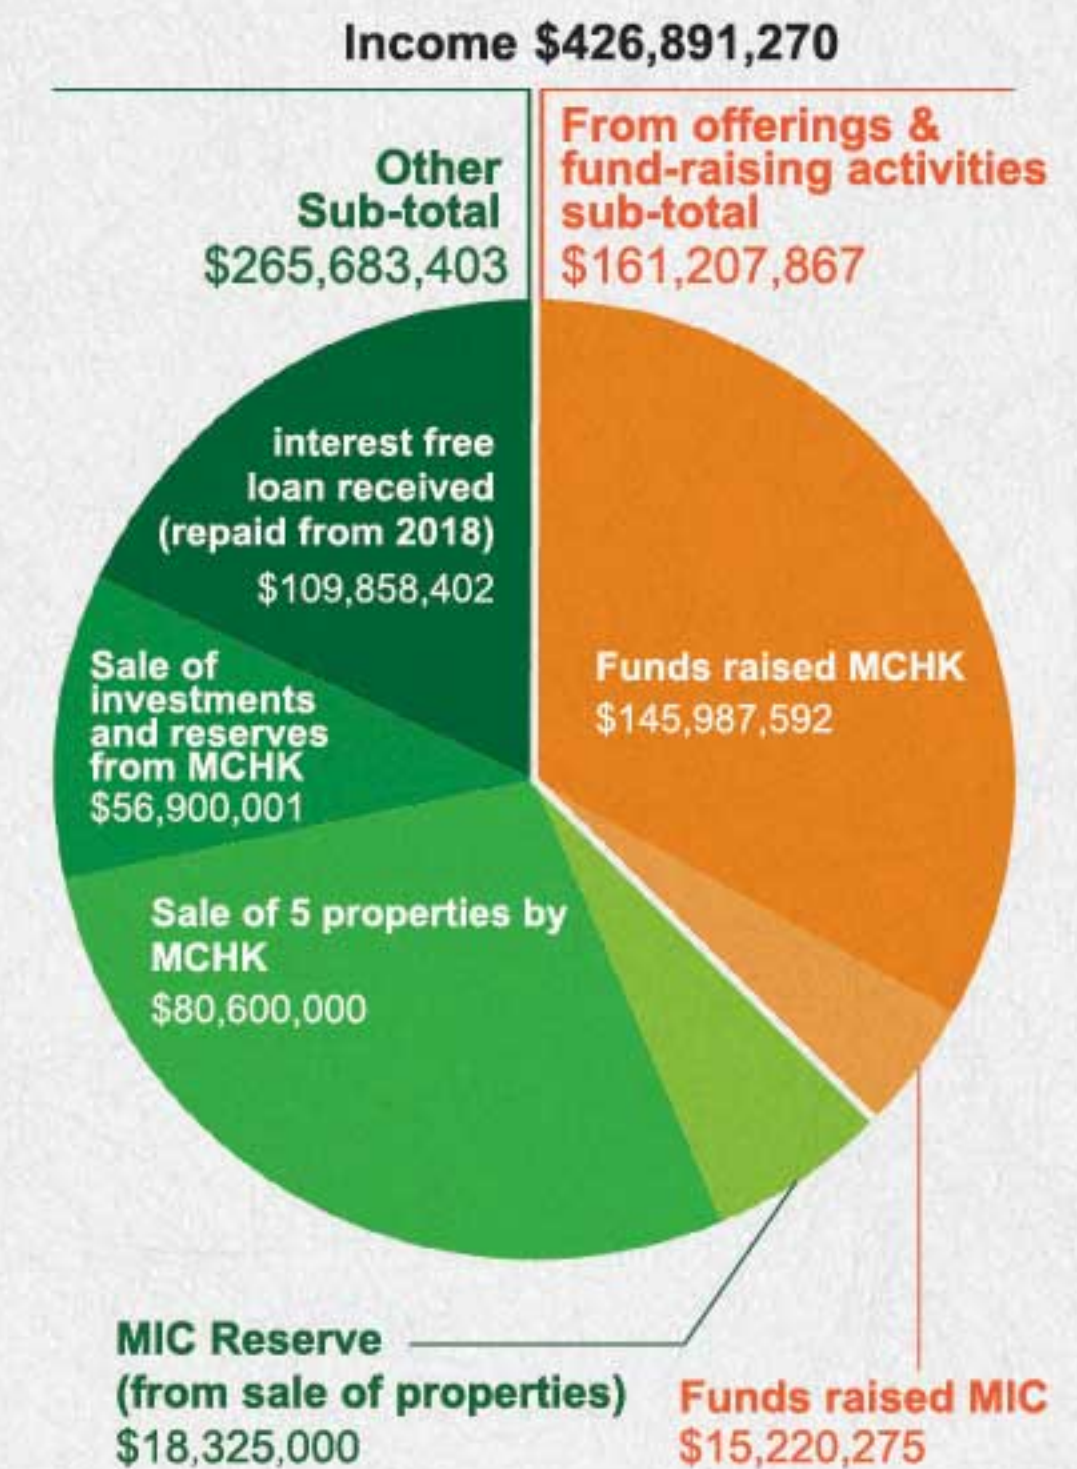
Income $426,891,270

Other Sub-total $265,683,403

From offerings & fund-raising activities sub-total $161,207,867

interest free loan received (repaid from 2018) $109,858,402

Sale of investments and reserves from MCHK $56,900,001

Sale of 5 properties by MCHK $80,600,000

Funds raised MCHK $145,987,592

MIC Reserve (from sale of properties) $18,325,000

Funds raised MIC $15,220,275